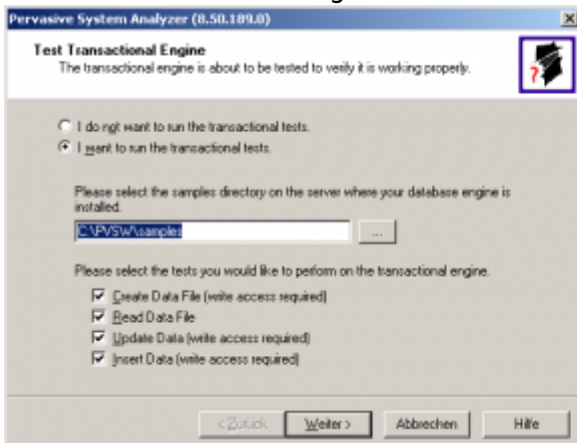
Pervasive System Analyzer (8.50.189.0)

Test Transactional Engine
The transactional engine is about to be tested to veify it is working properly.

I do not want to run the transactional tests.
I want to run the transactional tests.

Please select the samples directory on the server where your database engine is installed.

C:\PVSW\samples

...

Please select the tests you would like to perform on the transactional engine.

Create Data File (write access required)
Read Data File
Update Data (write access required)
Insert Data (write access required)

< Zurück
Weiter >
Abbrechen
Hilfe